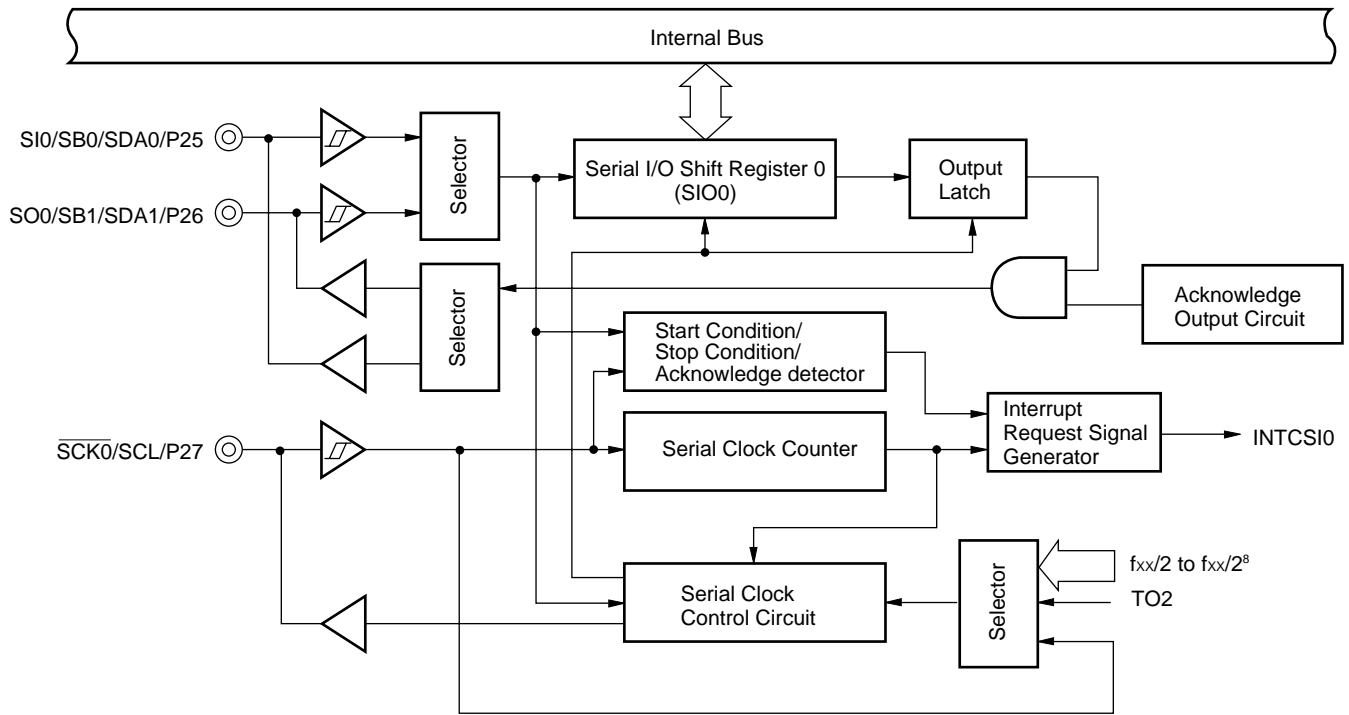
Internal Bus

SI0/SB0/SDA0/P25

SO0/SB1/SDA1/P26

Selector

Serial I/O Shift Register 0 (SIO0)

Output Latch

Selector

Acknowledge Output Circuit

Start Condition/ Stop Condition/ Acknowledge detector

Interrupt Request Signal Generator

INTCSI0

$\overline{SCK0}$/SCL/P27

Serial Clock Counter

Serial Clock Control Circuit

Selector

$f_{XX}/2$ to $f_{XX}/2^8$

TO2